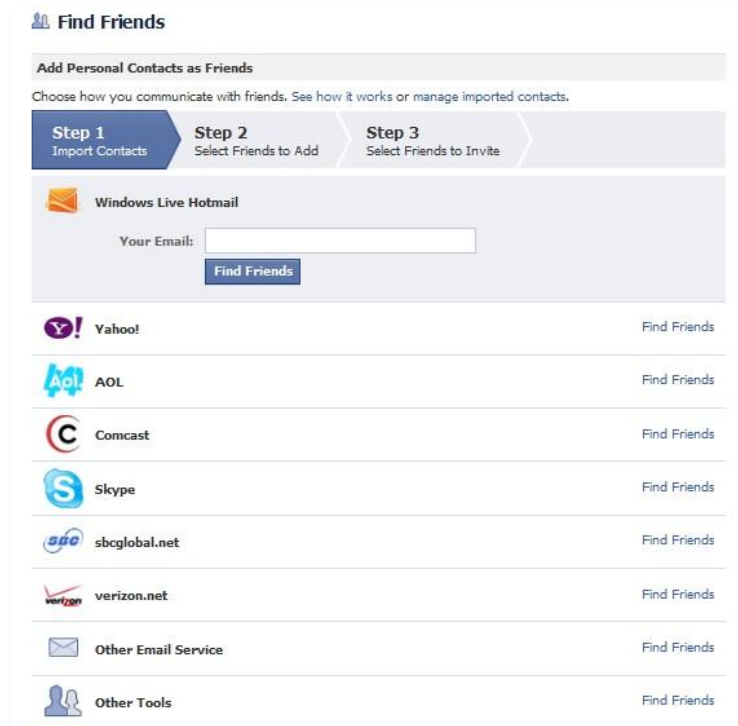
Find Friends

Add Personal Contacts as Friends

Choose how you communicate with friends. See how it works or manage imported contacts.

Step 1
Import Contacts

Step 2
Select Friends to Add

Step 3
Select Friends to Invite

Windows Live Hotmail

Your Email:

Find Friends

Y! Yahoo! Find Friends

Aol. AOL Find Friends

C Comcast Find Friends

S Skype Find Friends

sbc sbcglobal.net Find Friends

verizon verizon.net Find Friends

Other Email Service Find Friends

Other Tools Find Friends